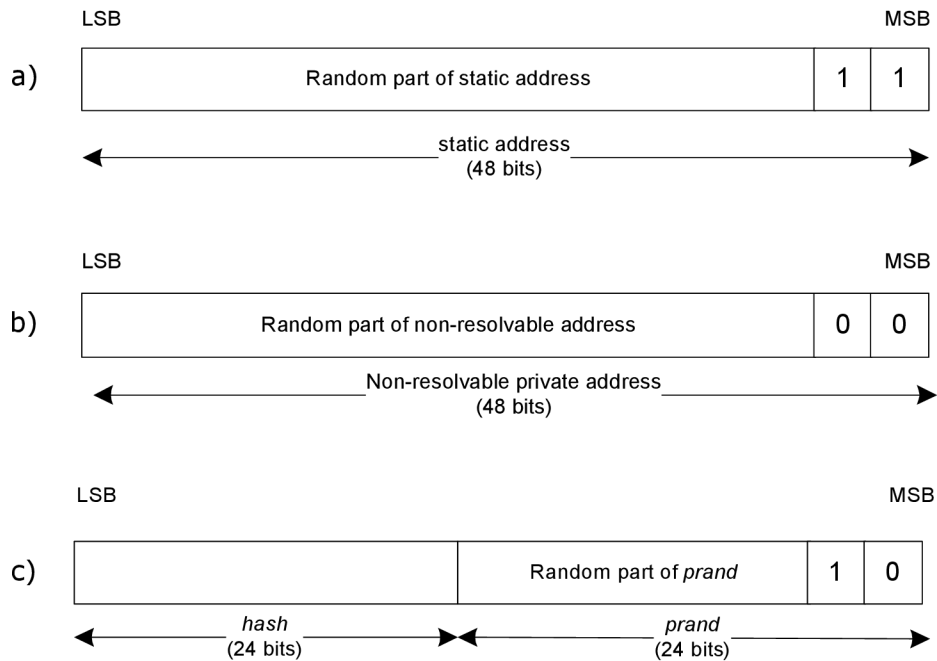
LSB

MSB

a)

| Random part of static address | 1 | 1 |
|---|---|---|

static address
(48 bits)

LSB

MSB

b)

| Random part of non-resolvable address | 0 | 0 |
|---|---|---|

Non-resolvable private address
(48 bits)

LSB

MSB

c)

| | Random part of *prand* | 1 | 0 |
|---|---|---|---|

*hash*
(24 bits)

*prand*
(24 bits)